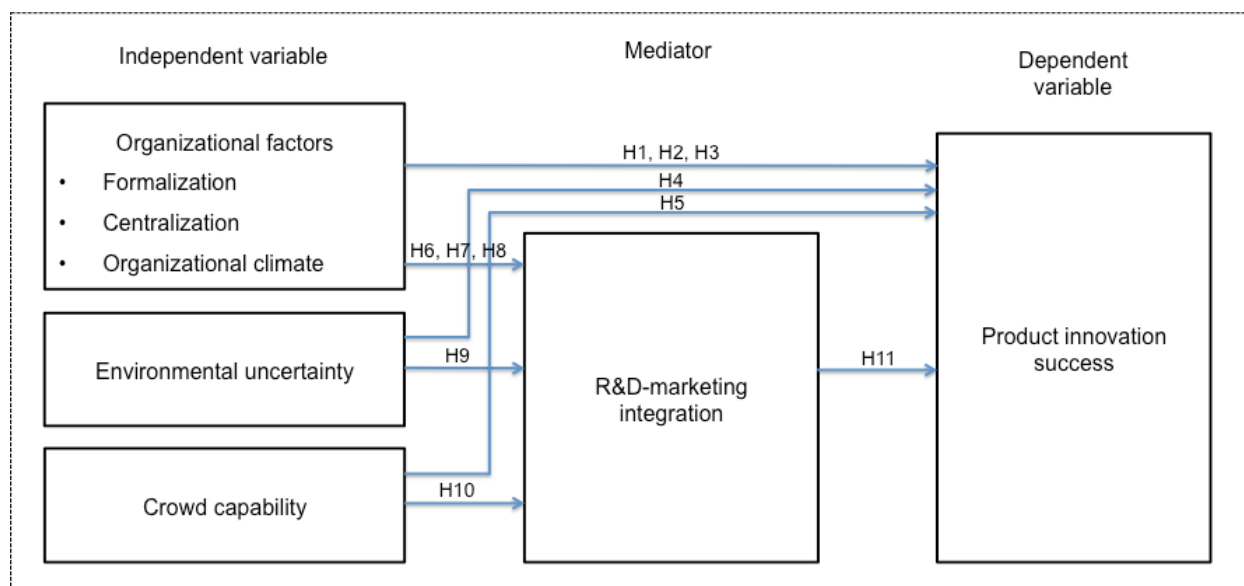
Independent variable

Mediator

Dependent variable

Organizational factors
• Formalization
• Centralization
• Organizational climate

H1, H2, H3

H4

H5

H6, H7, H8

Environmental uncertainty

H9

R&D-marketing integration

H11

Product innovation success

Crowd capability

H10